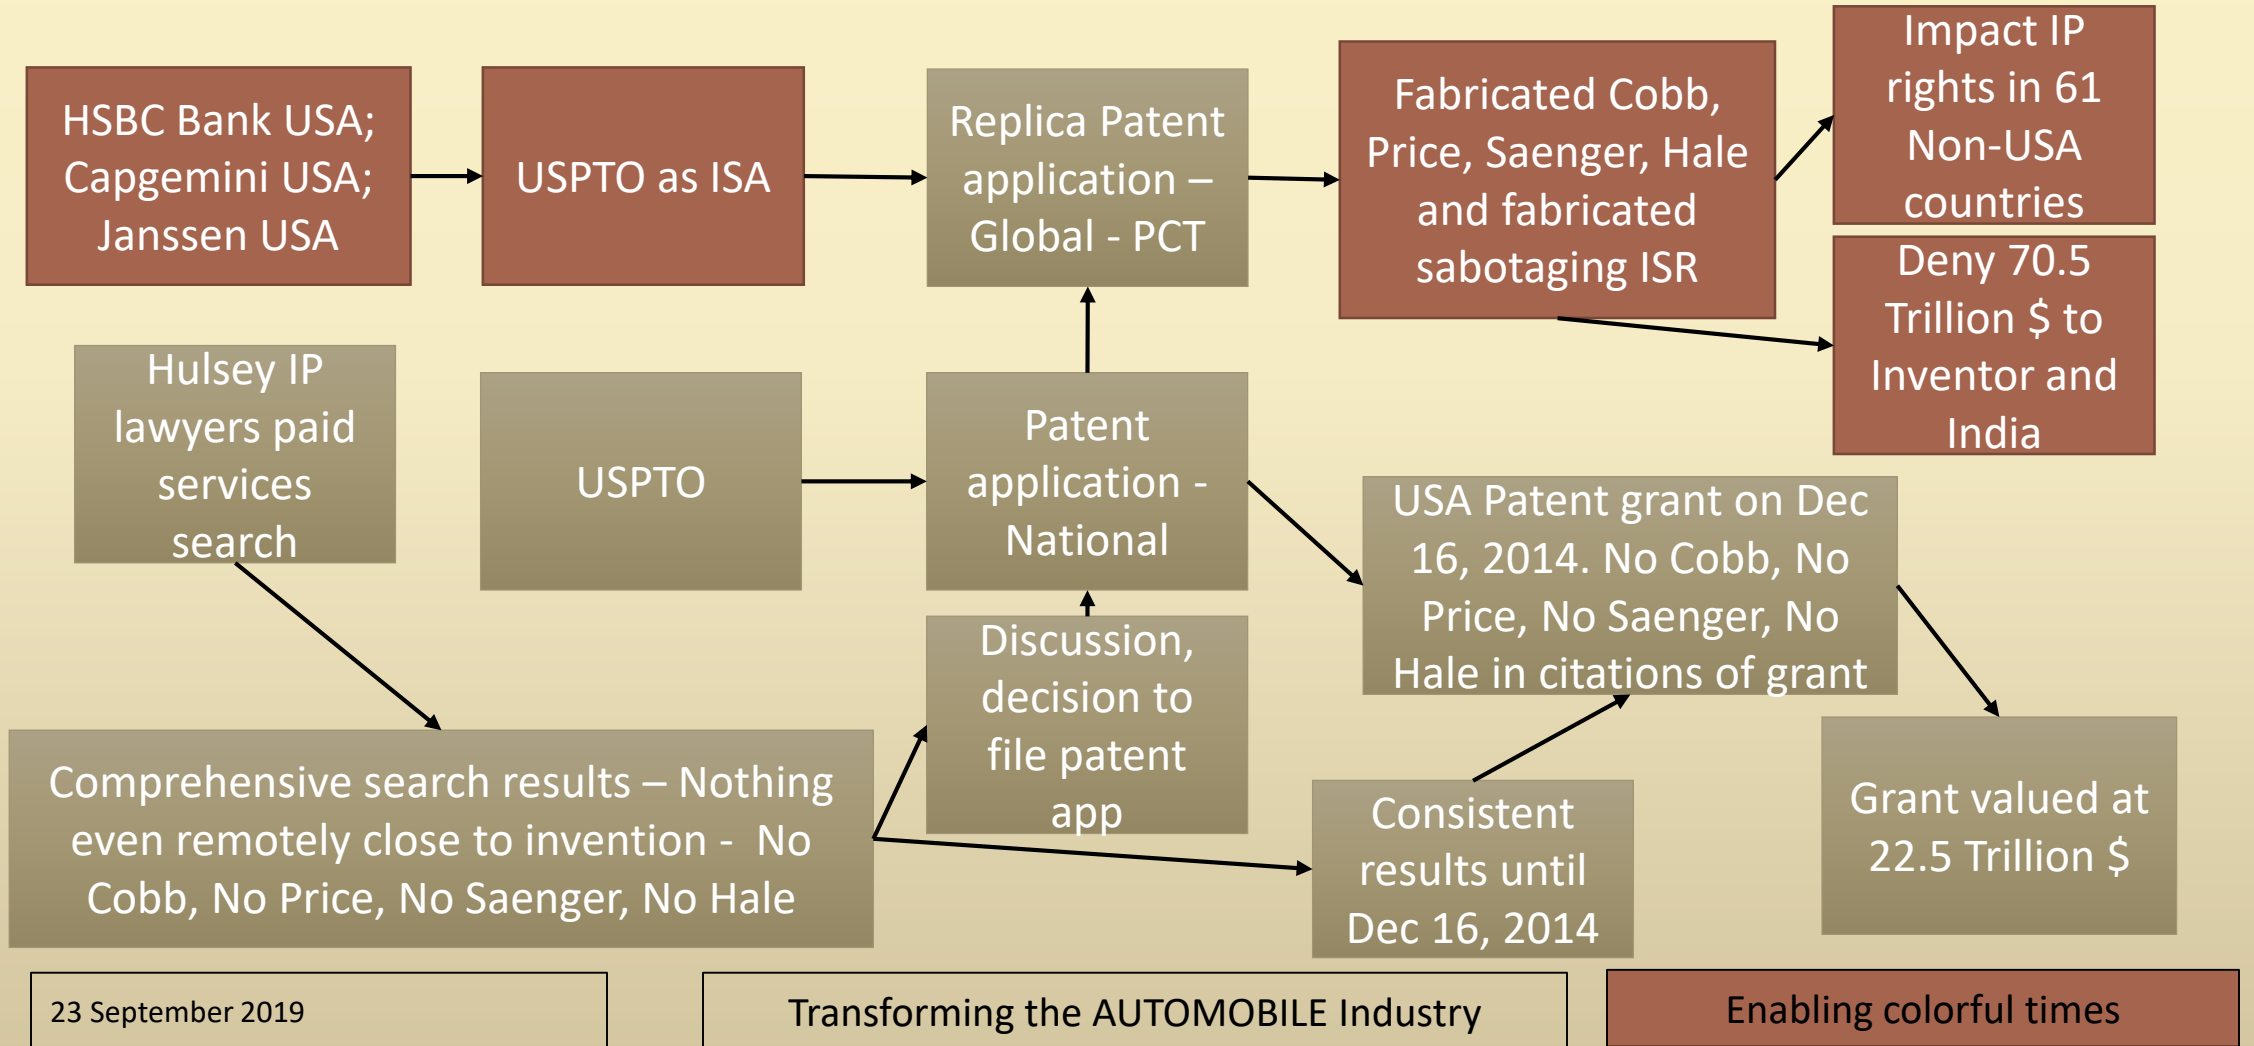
HSBC Bank USA; Capgemini USA; Janssen USA

USPTO as ISA

Replica Patent application – Global - PCT

Fabricated Cobb, Price, Saenger, Hale and fabricated sabotaging ISR

Impact IP rights in 61 Non-USA countries

Deny 70.5 Trillion $ to Inventor and India

Hulsey IP lawyers paid services search

USPTO

Patent application - National

USA Patent grant on Dec 16, 2014. No Cobb, No Price, No Saenger, No Hale in citations of grant

Discussion, decision to file patent app

Comprehensive search results – Nothing even remotely close to invention - No Cobb, No Price, No Saenger, No Hale

Consistent results until Dec 16, 2014

Grant valued at 22.5 Trillion $

23 September 2019

Transforming the AUTOMOBILE Industry

Enabling colorful times